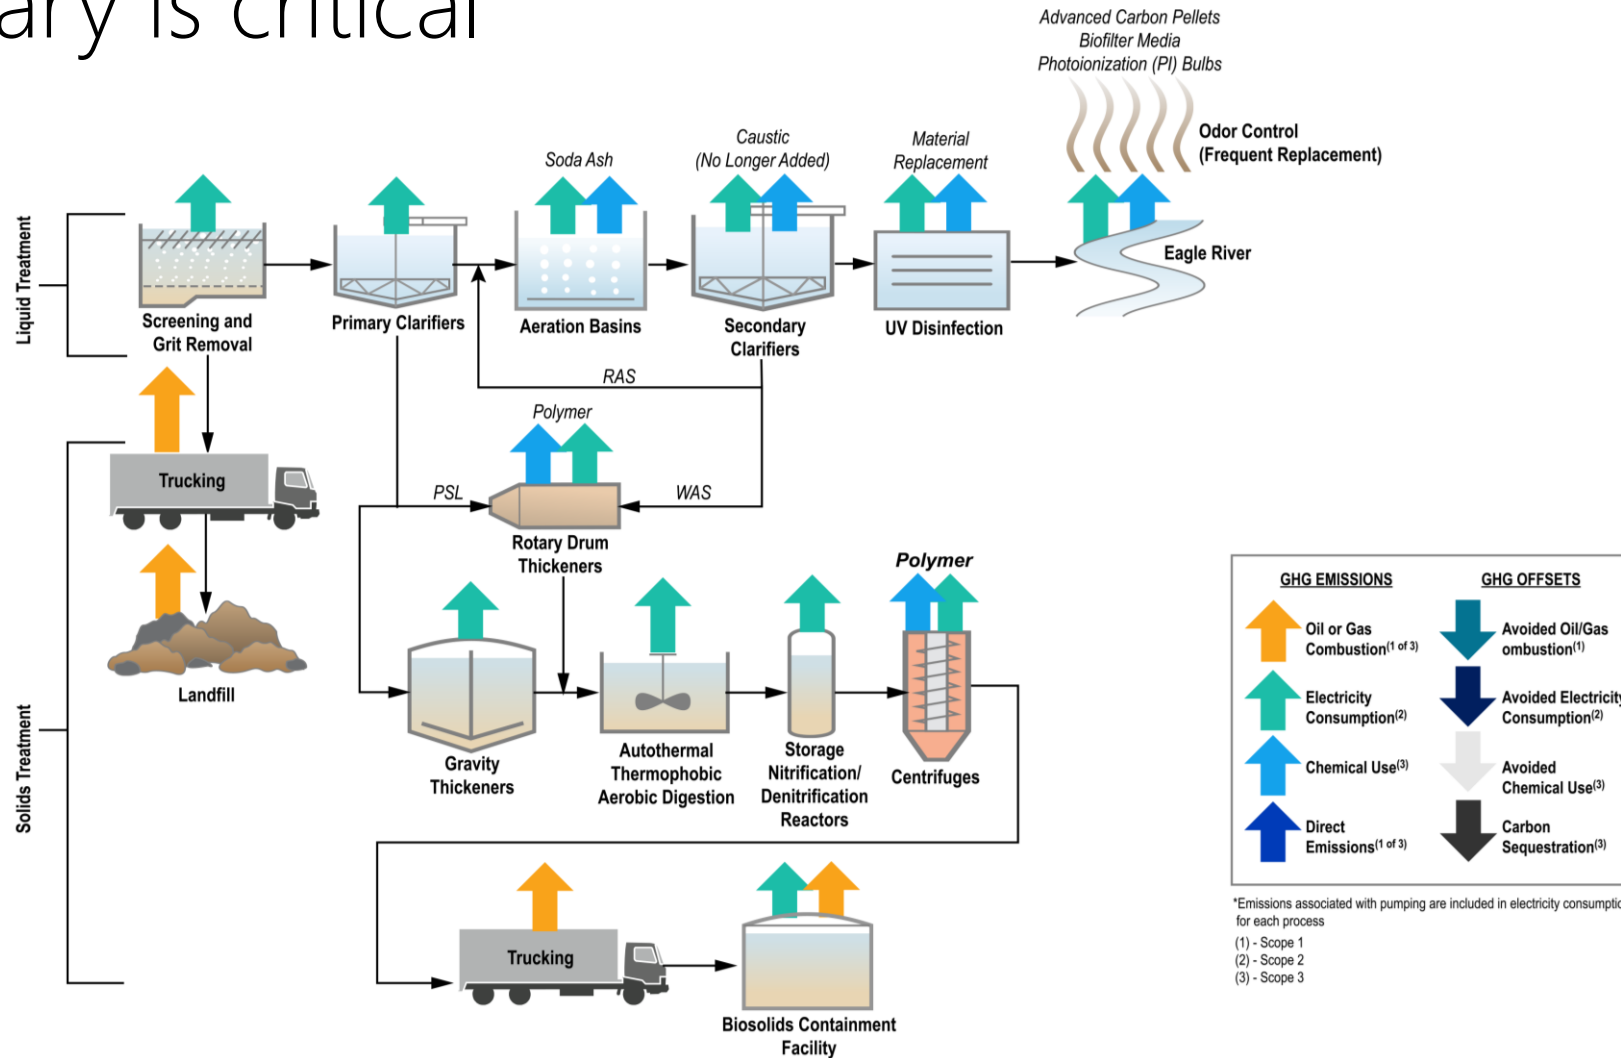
ary is critical

Advanced Carbon Pellets
Biofilter Media
Photoionization (PI) Bulbs

Odor Control
(Frequent Replacement)

Liquid Treatment

Soda Ash

Caustic
(No Longer Added)

Material
Replacement

Eagle River

Screening and
Grit Removal

Primary Clarifiers

Aeration Basins

Secondary
Clarifiers

UV Disinfection

RAS

Polymer

Trucking

PSL

WAS

Rotary Drum
Thickeners

Polymer

Landfill

Gravity
Thickeners

Autothermal
Thermophobic
Aerobic Digestion

Storage
Nitrification/
Denitrification
Reactors

Centrifuges

Solids Treatment

Trucking

Biosolids Containment
Facility

GHG EMISSIONS

GHG OFFSETS

Oil or Gas
Combustion$^{(1 \text{ of } 3)}$

Avoided Oil/Gas
ombustion$^{(1)}$

Electricity
Consumption$^{(2)}$

Avoided Electricit
Consumption$^{(2)}$

Chemical Use$^{(3)}$

Avoided
Chemical Use$^{(3)}$

Direct
Emissions$^{(1 \text{ of } 3)}$

Carbon
Sequestration$^{(3)}$

*Emissions associated with pumping are included in electricity consumptic
for each process

(1) - Scope 1
(2) - Scope 2
(3) - Scope 3